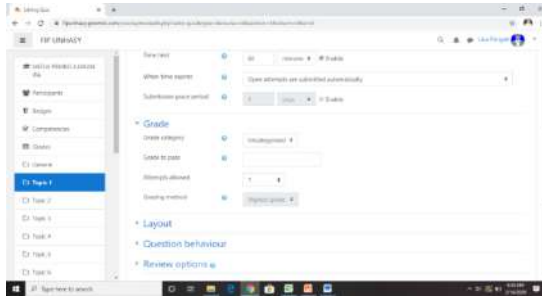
FIF LIBRARY

Participants
Badges
Competencies
Grades
General
Topic 1
Topic 2
Topic 3
Topic 4
Topic 5
Topic 6

Time limit
When time expires
Open attempts are submitted automatically
Submission grace period

Grade
Grade category
Uncategorised
Grade to pass
Attempts allowed
Grading method
Highest grade

Layout
Question behaviour
Review options

Type here to search